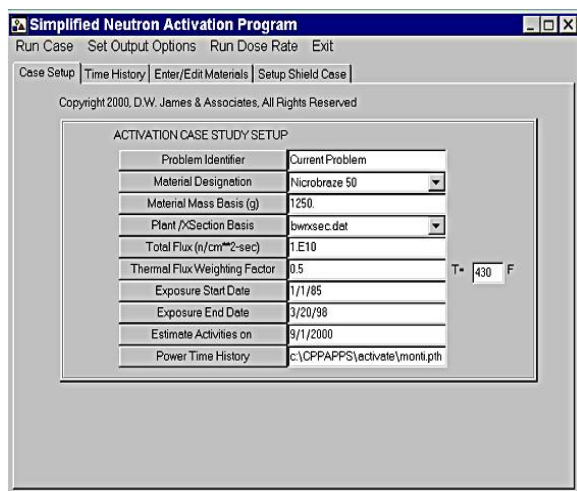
Simplified Neutron Activation Program

Run Case Set Output Options Run Dose Rate Exit

Case Setup | Time History | Enter/Edit Materials | Setup Shield Case

Copyright 2000, D.W. James & Associates, All Rights Reserved

ACTIVATION CASE STUDY SETUP

| | |
|---|---|
| Problem Identifier | Current Problem |
| Material Designation | Nicrobraze 50 |
| Material Mass Basis (g) | 1250. |
| Plant /XSection Basis | bwrxsec.dat |
| Total Flux (n/cm**2-sec) | 1.E10 |
| Thermal Flux Weighting Factor | 0.5 |
| Exposure Start Date | 1/1/85 |
| Exposure End Date | 3/20/98 |
| Estimate Activities on | 9/1/2000 |
| Power Time History | c:\CPPAPPS\activate\monti.pth |

T= 430 F